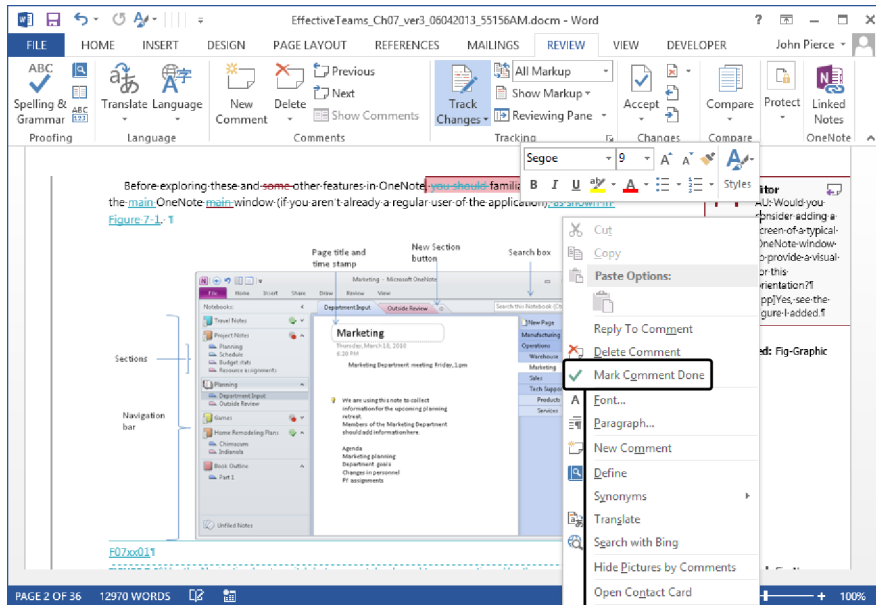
EffectiveTeams_Ch07_ver3_06042013_55156AM.docm - Word

FILE HOME INSERT DESIGN PAGE LAYOUT REFERENCES MAILINGS REVIEW VIEW DEVELOPER John Pierce

Spelling & Grammar
Proofing
Translate Language
Language
New Comment Delete Previous Next Show Comments
Comments
Track Changes All Markup Show Markup Reviewing Pane
Tracking
Accept
Changes
Compare
Compare
Protect
Linked Notes
OneNote

Segoe 9 A A
B I U A Styles

Before exploring these and some other features in OneNote, you should familia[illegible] the main OneNote main window (if you aren't already a regular user of the application), as shown in Figure 7-1. ¶

Page title and time stamp
New Section button
Search box
Sections
Navigation bar

Marketing - Microsoft OneNote
File Home Insert Share Draw Review View
Notebooks:
Travel Notes
Project Notes
Planning
Schedule
Budget stats
Resource assignments
Planning
Department Input
Outside Review
Games
Home Remodeling Plans
Chimacum
Indianola
Book Outline
Part 1
Unfiled Notes
Department Input
Outside Review
Marketing
Thursday, March 18, 2010
6:30 PM
Marketing Department meeting Friday, 1pm
We are using this note to collect information for the upcoming planning retreat.
Members of the Marketing Department should add information here.
Agenda
Marketing planning
Department goals
Changes in personnel
FY assignments
New Page
Manufacturing
Operations
Warehouse
Marketing
Sales
Tech Support
Products
Services

F07xx01¶

Cut
Copy
Paste Options:
Reply To Comment
Delete Comment
Mark Comment Done
Font...
Paragraph...
New Comment
Define
Synonyms
Translate
Search with Bing
Hide Pictures by Comments
Open Contact Card

itor
AU: Would you consider adding a screen of a typical OneNote window to provide a visual for this orientation?¶
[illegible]pp]Yes, see the figure I added.¶
ed: Fig-Graphic

PAGE 2 OF 36 12970 WORDS 100%